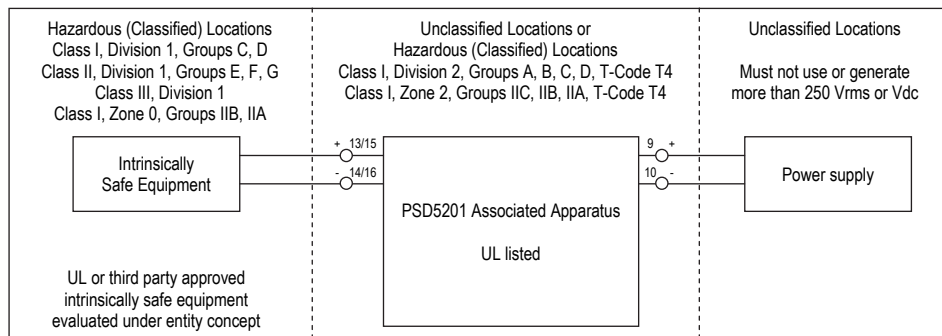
Hazardous (Classified) Locations
Class I, Division 1, Groups C, D
Class II, Division 1, Groups E, F, G
Class III, Division 1
Class I, Zone 0, Groups IIB, IIA

Intrinsically Safe Equipment

UL or third party approved intrinsically safe equipment evaluated under entity concept

Unclassified Locations or
Hazardous (Classified) Locations
Class I, Division 2, Groups A, B, C, D, T-Code T4
Class I, Zone 2, Groups IIC, IIB, IIA, T-Code T4

+ 13/15
- 14/16

PSD5201 Associated Apparatus

UL listed

9 +
10 -

Unclassified Locations

Must not use or generate more than 250 Vrms or Vdc

Power supply